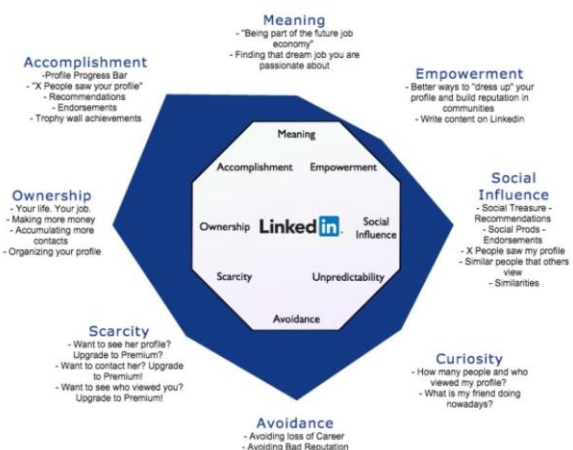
Meaning
- "Being part of the future job economy"
- Finding that dream job you are passionate about

Accomplishment
-Profile Progress Bar
- "X People saw your profile"
- Recommendations
- Endorsements
- Trophy wall achievements

Empowerment
- Better ways to "dress up" your profile and build reputation in communities
- Write content on Linkedin

Ownership
- Your life. Your job.
- Making more money
- Accumulating more contacts
- Organizing your profile

Social Influence
- Social Treasure - Recommendations
- Social Prods - Endorsements
- X People saw my profile
- Similar people that others view
- Similarities

Meaning
Accomplishment
Empowerment
Ownership
LinkedIn
Social Influence
Scarcity
Unpredictability
Avoidance

Scarcity
- Want to see her profile? Upgrade to Premium?
- Want to contact her? Upgrade to Premium!
- Want to see who viewed you? Upgrade to Premium!

Curiosity
- How many people and who viewed my profile?
- What is my friend doing nowadays?

Avoidance
- Avoiding loss of Career
- Avoiding Bad Reputation